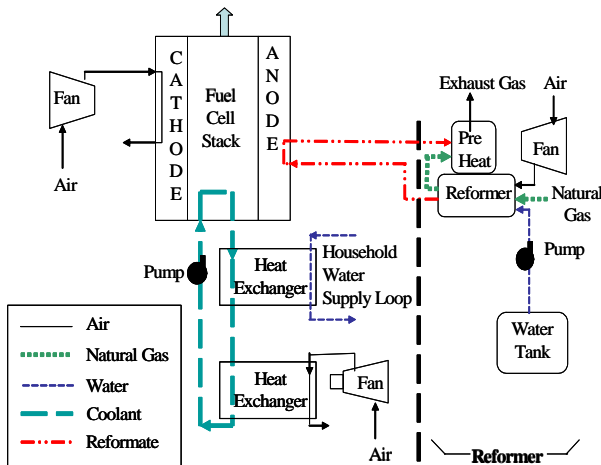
Fan

Air

CATHODE

Fuel Cell Stack

ANODE

Exhaust Gas

Air

Pre Heat

Fan

Reformer

Natural Gas

Pump

Pump

Heat Exchanger

Household Water Supply Loop

Water Tank

Heat Exchanger

Fan

Air

| | |
|---|---|
| | Air |
| | Natural Gas |
| | Water |
| | Coolant |
| | Reformate |

Reformer